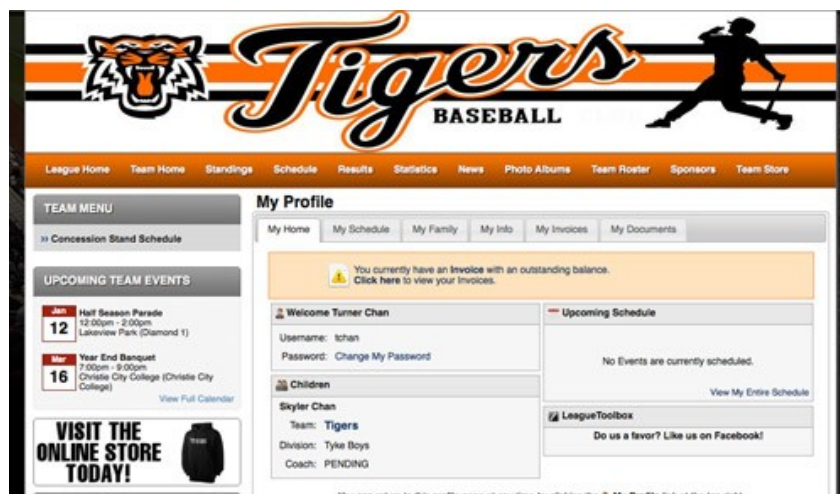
Tigers
BASEBALL

League Home Team Home Standings Schedule Results Statistics News Photo Albums Team Roster Sponsors Team Store

TEAM MENU
» Concession Stand Schedule

UPCOMING TEAM EVENTS
Jan 12 Half Season Parade
12:00pm - 2:00pm
Lakeview Park (Diamond 1)

Mar 16 Year End Banquet
7:00pm - 9:00pm
Christie City College (Christie City College)

View Full Calendar

VISIT THE ONLINE STORE TODAY!

TIGERS

My Profile

My Home | My Schedule | My Family | My Info | My Invoices | My Documents

You currently have an Invoice with an outstanding balance.
Click here to view your Invoices.

Welcome Turner Chan
Username: tchan
Password: Change My Password

Children
Skyler Chan
Team: Tigers
Division: Tyke Boys
Coach: PENDING

Upcoming Schedule
No Events are currently scheduled.
View My Entire Schedule

LeagueToolbox
Do us a favor? Like us on Facebook!

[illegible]